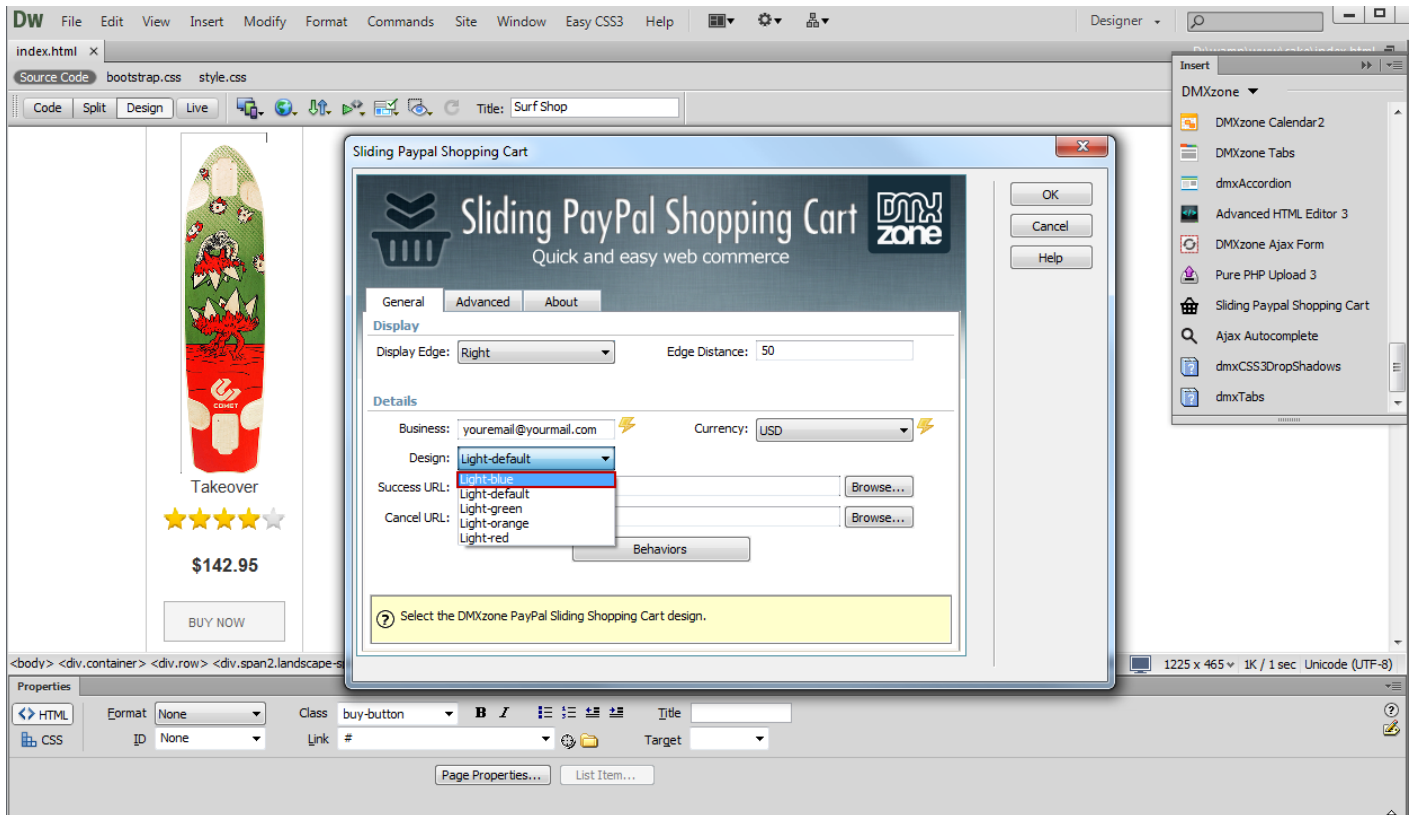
DW File Edit View Insert Modify Format Commands Site Window Easy CSS3 Help

Designer

index.html ×

Source Code bootstrap.css style.css

Code Split Design Live Title: Surf Shop

Insert

DMXzone

DMXzone Calendar2
DMXzone Tabs
dmxAccordion
Advanced HTML Editor 3
DMXzone Ajax Form
Pure PHP Upload 3
Sliding Paypal Shopping Cart
Ajax Autocomplete
dmxCSS3DropShadows
dmxTabs

COMET

Takeover

$142.95

BUY NOW

Sliding Paypal Shopping Cart

Sliding PayPal Shopping Cart
Quick and easy web commerce

DMX zone

OK
Cancel
Help

General Advanced About

Display

Display Edge: Right Edge Distance: 50

Details

Business: youremail@yourmail.com Currency: USD

Design: Light-default

Light-blue
Light-default
Light-green
Light-orange
Light-red

Success URL: Browse...

Cancel URL: Browse...

Behaviors

Select the DMXzone PayPal Sliding Shopping Cart design.

<body> <div.container> <div.row> <div.span2.landscape-s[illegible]

1225 x 465 1K / 1 sec Unicode (UTF-8)

Properties

HTML Format None Class buy-button B I Title

CSS ID None Link # Target

Page Properties... List Item...